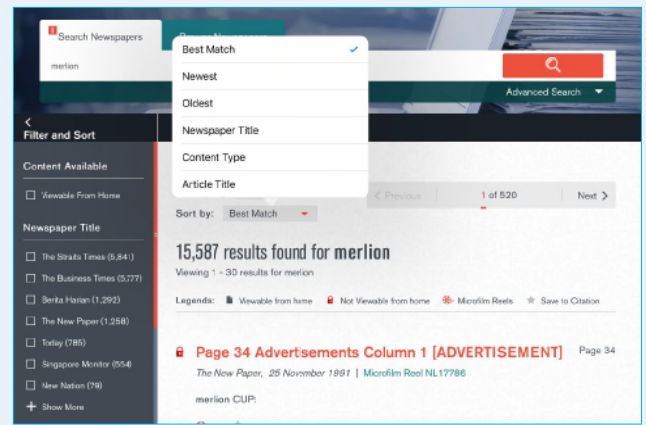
Search Newspapers

merlion

Best Match ✓
Newest
Oldest
Newspaper Title
Content Type
Article Title

Advanced Search

Filter and Sort

Content Available

☐ Viewable From Home

Newspaper Title

☐ The Straits Times (5,841)
☐ The Business Times (5,777)
☐ Berita Harian (1,292)
☐ The New Paper (1,258)
☐ Today (785)
☐ Singapore Monitor (554)
☐ New Nation (79)
+ Show More

< Previous 1 of 520 Next >

Sort by: Best Match

15,587 results found for merlion
Viewing 1 - 30 results for merlion

Legends: Viewable from home Not Viewable from home Microfilm Reels Save to Citation

Page 34 Advertisements Column 1 [ADVERTISEMENT] Page 34
The New Paper, 25 November 1991 | Microfilm Reel NL17786

merlion CUP: